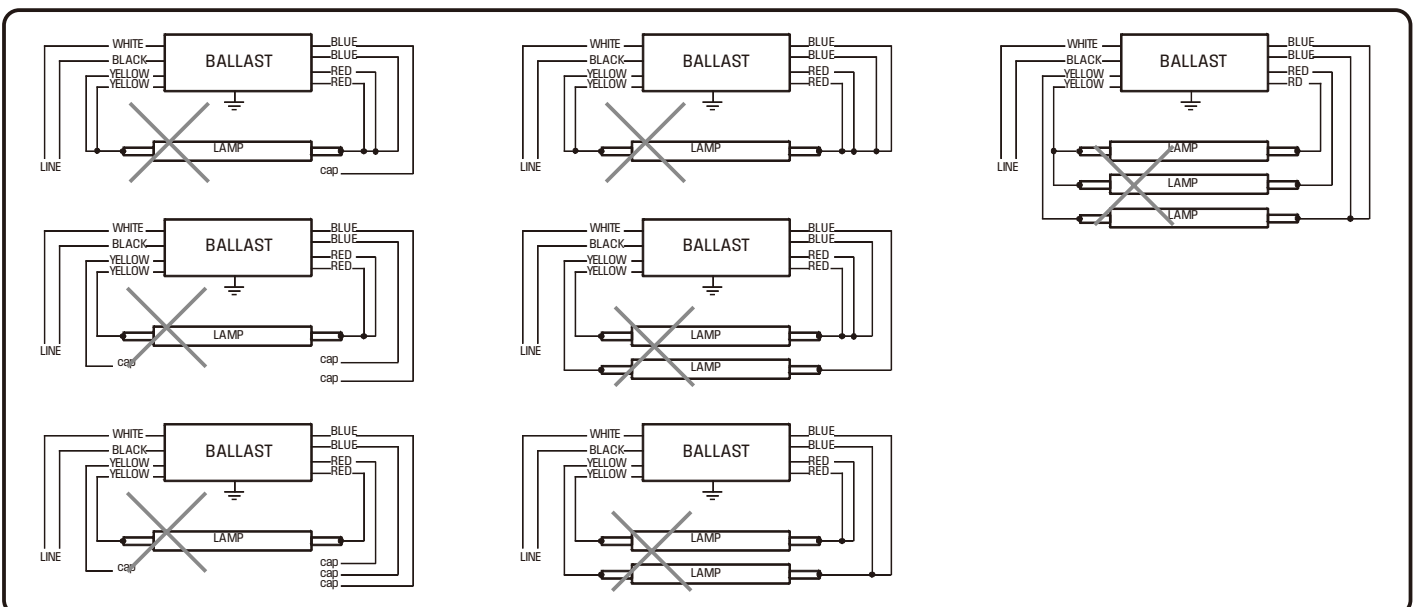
WHITE
BLACK
YELLOW
YELLOW
BALLAST
BLUE
BLUE
RED
RED
LAMP
LINE
cap

WHITE
BLACK
YELLOW
YELLOW
BALLAST
BLUE
BLUE
RED
RED
LAMP
LINE
cap
cap
cap

WHITE
BLACK
YELLOW
YELLOW
BALLAST
BLUE
BLUE
RED
RED
LAMP
LINE
cap
cap
cap
cap

WHITE
BLACK
YELLOW
YELLOW
BALLAST
BLUE
BLUE
RED
RED
LAMP
LINE

WHITE
BLACK
YELLOW
YELLOW
BALLAST
BLUE
BLUE
RED
RED
LAMP
LAMP
LINE

WHITE
BLACK
YELLOW
YELLOW
BALLAST
BLUE
BLUE
RED
RED
LAMP
LAMP
LINE

WHITE
BLACK
YELLOW
YELLOW
BALLAST
BLUE
BLUE
RED
RD
LAMP
LAMP
LAMP
LINE